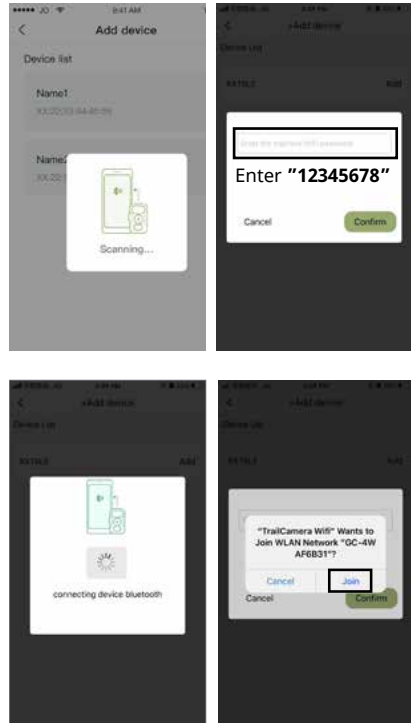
••••• JO 9:41 AM

Add device

Device list

Name1

XX:02:03:04:05:06

Name2

XX:0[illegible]

Scanning...

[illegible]

+Add device

Device List

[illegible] Add

Enter the camera Wifi password

Enter "12345678"

Cancel

Confirm

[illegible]

+Add device

Device List

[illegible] Add

connecting device bluetooth

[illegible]

+Add device

Device List

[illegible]

"TrailCamera Wifi" Wants to Join WLAN Network "GC-4W AF6B31"?

Cancel

Join

Cancel

Confirm